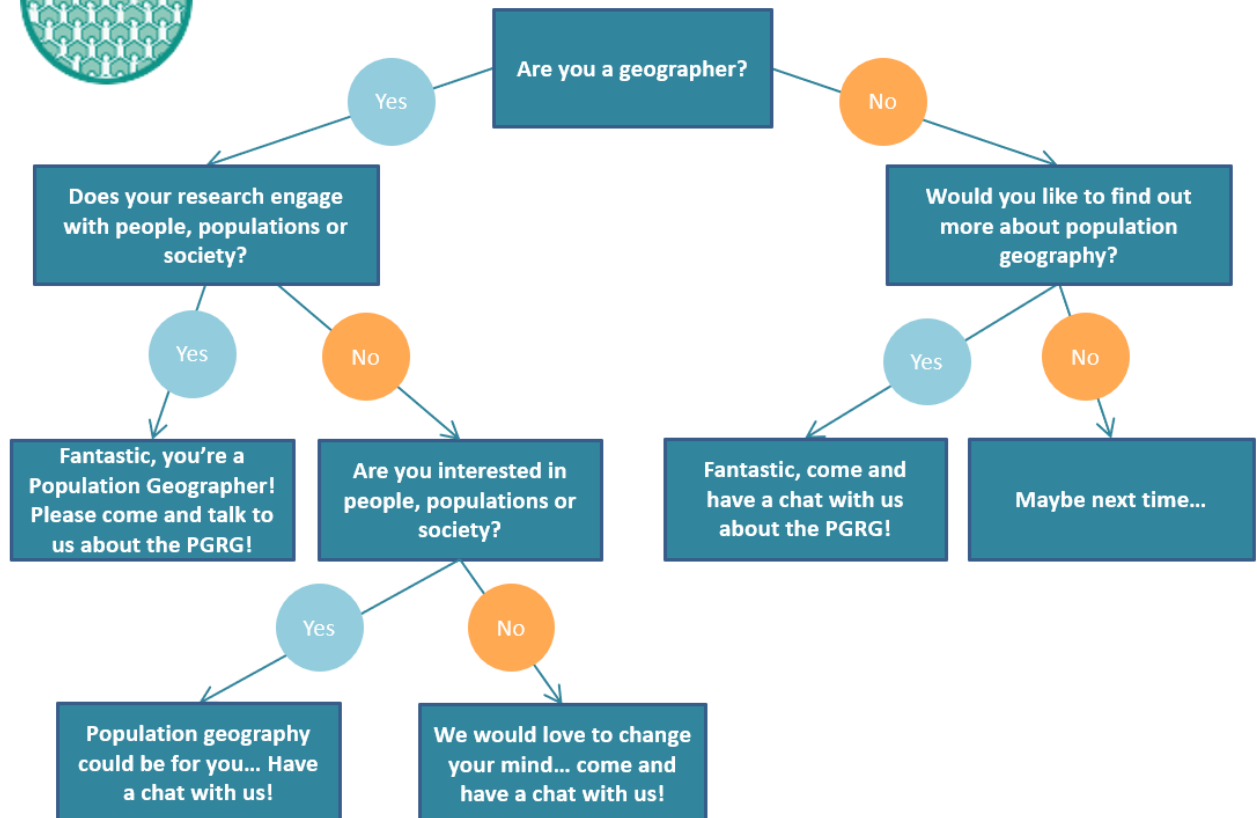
Are you a geographer?

Yes

No

Does your research engage with people, populations or society?

Would you like to find out more about population geography?

Yes

No

Yes

No

Fantastic, you're a Population Geographer! Please come and talk to us about the PGRG!

Are you interested in people, populations or society?

Fantastic, come and have a chat with us about the PGRG!

Maybe next time…

Yes

No

Population geography could be for you… Have a chat with us!

We would love to change your mind… come and have a chat with us!